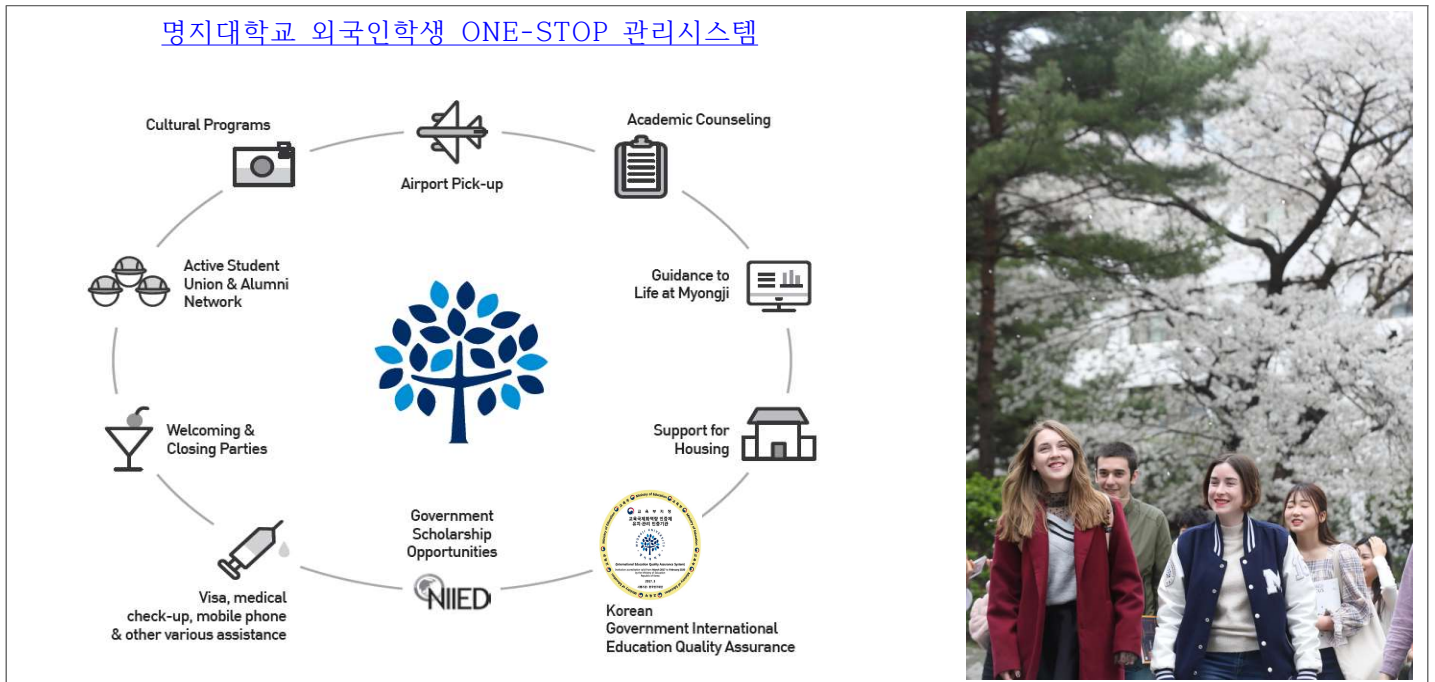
명지대학교 외국인학생 ONE-STOP 관리시스템

Cultural Programs

Airport Pick-up

Academic Counseling

Active Student Union & Alumni Network

Guidance to Life at Myongji

Welcoming & Closing Parties

Support for Housing

Government Scholarship Opportunities

NIIED

Visa, medical check-up, mobile phone & other various assistance

Korean Government International Education Quality Assurance